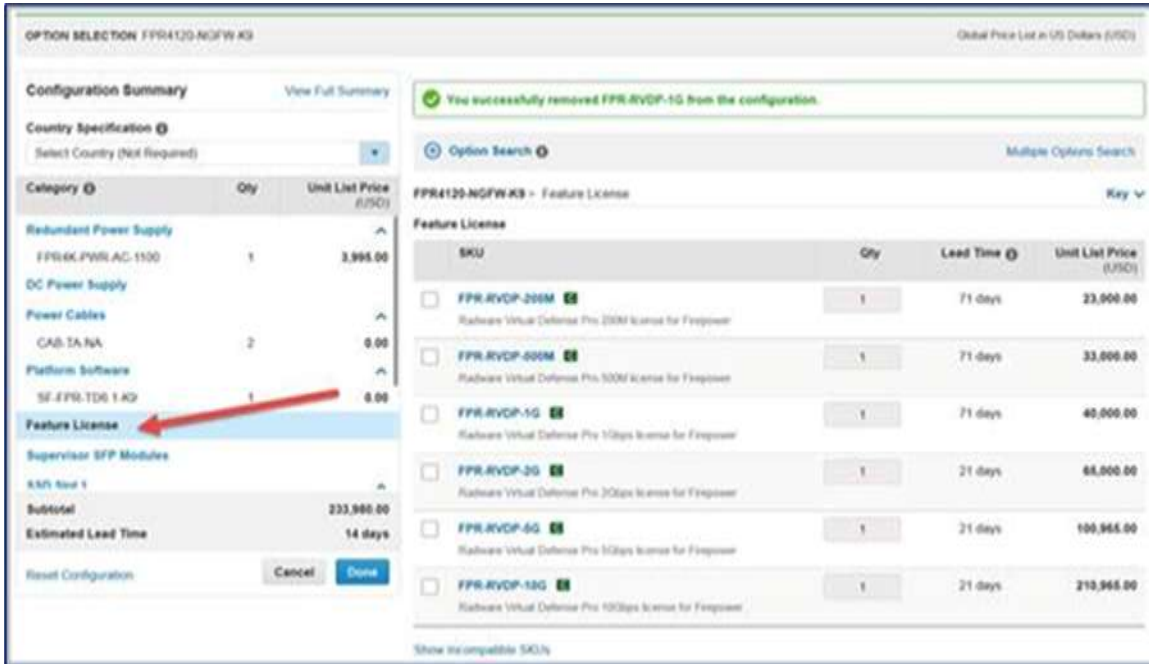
OPTION SELECTION FPR4120-NGFW-K9

Global Price List in US Dollars (USD)

Configuration Summary

View Full Summary

Country Specification

Select Country (Not Required)

| Category | Qty | Unit List Price (USD) |
|---|---|---|
| Redundant Power Supply | | |
| FPR4K-PWR-AC-1100 | 1 | 3,995.00 |
| DC Power Supply | | |
| Power Cables | | |
| CAB-TA-NA | 2 | 0.00 |
| Platform Software | | |
| SF-FPR-TD6.1-K9 | 1 | 0.00 |
| Feature License | | |
| Supervisor SFP Modules | | |
| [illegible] | | |

Subtotal 233,980.00

Estimated Lead Time 14 days

Reset Configuration

Cancel

Done

You successfully removed FPR-RVDP-1G from the configuration.

Option Search

Multiple Options Search

FPR4120-NGFW-K9 > Feature License

Key

Feature License

| | SKU | Qty | Lead Time | Unit List Price (USD) |
|---|---|---|---|---|
| | FPR-RVDP-200M Radware Virtual Defense Pro 200M license for Firepower | 1 | 71 days | 23,000.00 |
| | FPR-RVDP-500M Radware Virtual Defense Pro 500M license for Firepower | 1 | 71 days | 33,000.00 |
| | FPR-RVDP-1G Radware Virtual Defense Pro 1Gbps license for Firepower | 1 | 71 days | 40,000.00 |
| | FPR-RVDP-2G Radware Virtual Defense Pro 2Gbps license for Firepower | 1 | 21 days | 65,000.00 |
| | FPR-RVDP-5G Radware Virtual Defense Pro 5Gbps license for Firepower | 1 | 21 days | 100,965.00 |
| | FPR-RVDP-10G Radware Virtual Defense Pro 10Gbps license for Firepower | 1 | 21 days | 210,965.00 |

Show incompatible SKUs